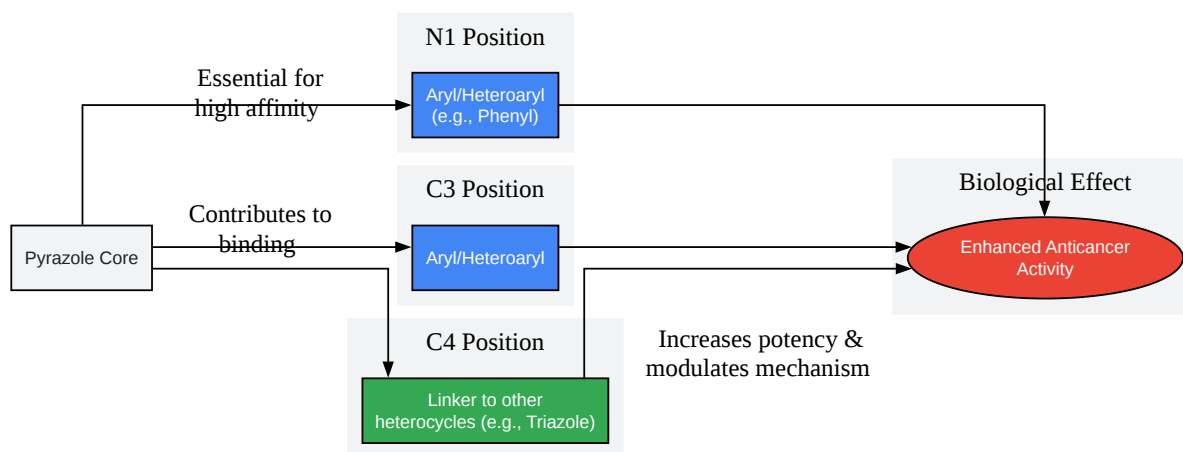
N1 Position

Essential for high affinity

Aryl/Heteroaryl (e.g., Phenyl)

Biological Effect

C3 Position

Contributes to binding

Pyrazole Core

Aryl/Heteroaryl

Enhanced Anticancer Activity

C4 Position

Increases potency & modulates mechanism

Linker to other heterocycles (e.g., Triazole)